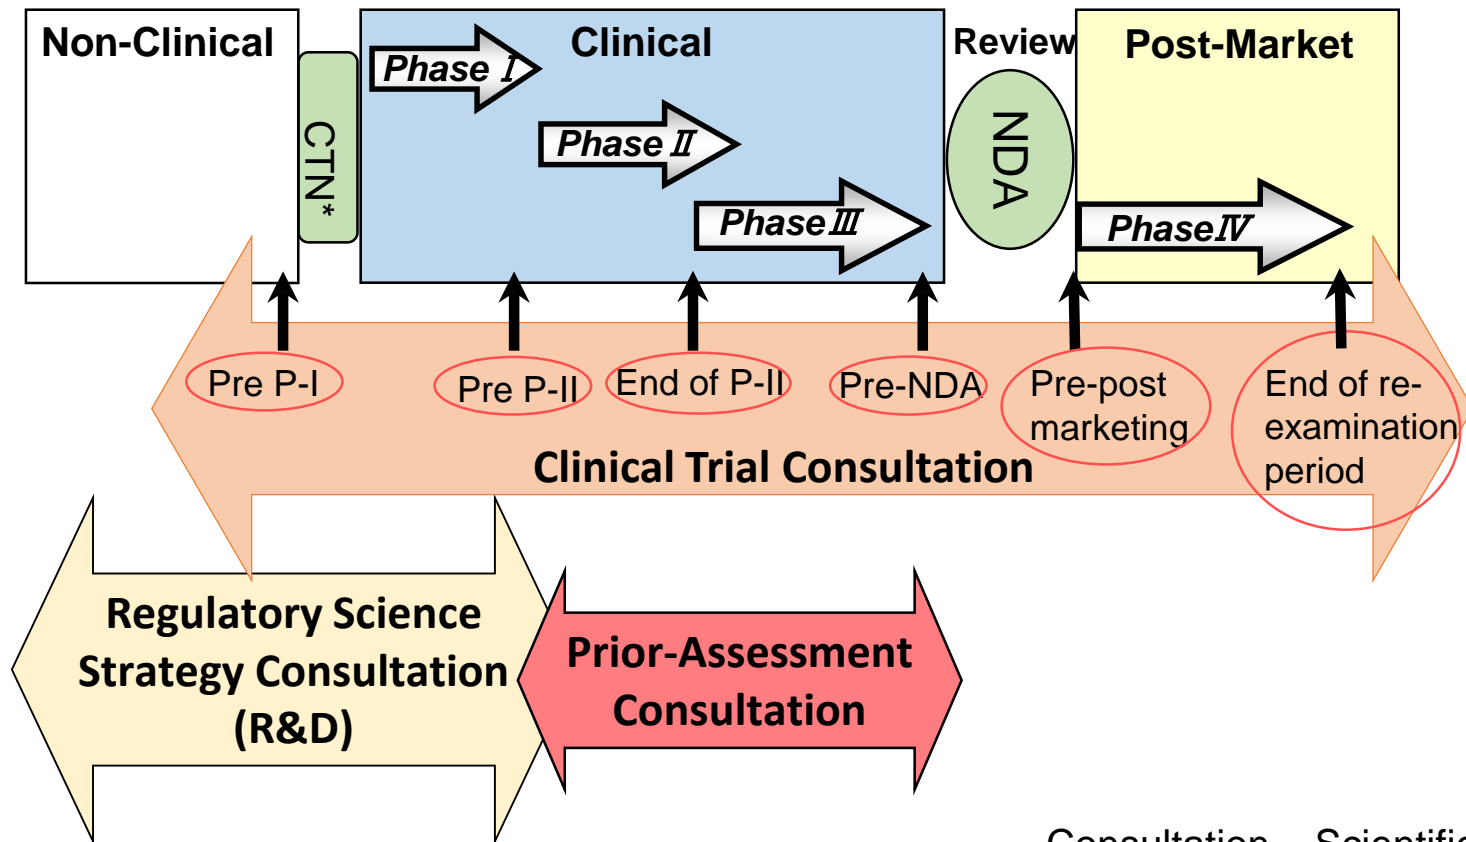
Non-Clinical

CTN*

Clinical

Phase I

Phase II

Phase III

Review

NDA

Post-Market

Phase IV

Pre P-I

Pre P-II

End of P-II

Pre-NDA

Pre-post marketing

End of re-examination period

Clinical Trial Consultation

Regulatory Science Strategy Consultation (R&D)

Prior-Assessment Consultation

Consultation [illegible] Scientific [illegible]